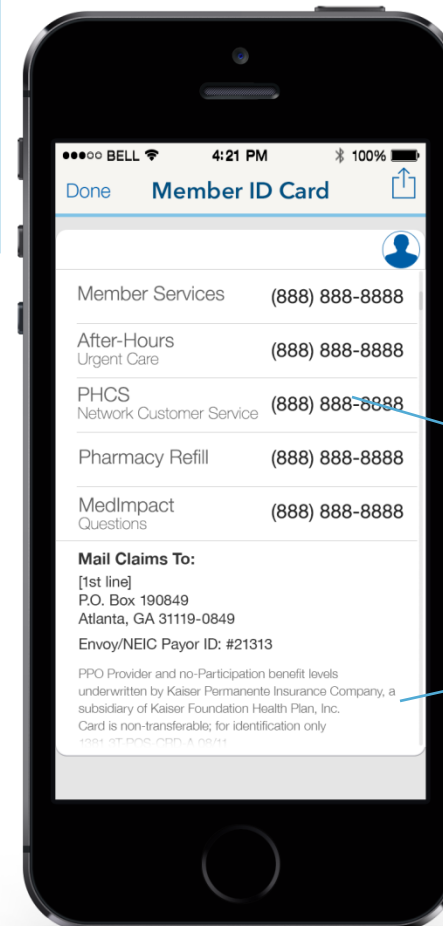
●●●○○ BELL 4:21 PM 100%

Done Member ID Card

Member Services (888) 888-8888

After-Hours
Urgent Care (888) 888-8888

PHCS
Network Customer Service (888) 888-8888

Pharmacy Refill (888) 888-8888

MedImpact
Questions (888) 888-8888

Mail Claims To:
[1st line]
P.O. Box 190849
Atlanta, GA 31119-0849

Envoy/NEIC Payor ID: #21313

PPO Provider and no-Participation benefit levels underwritten by Kaiser Permanente Insurance Company, a subsidiary of Kaiser Foundation Health Plan, Inc.
Card is non-transferable; for identification only
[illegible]